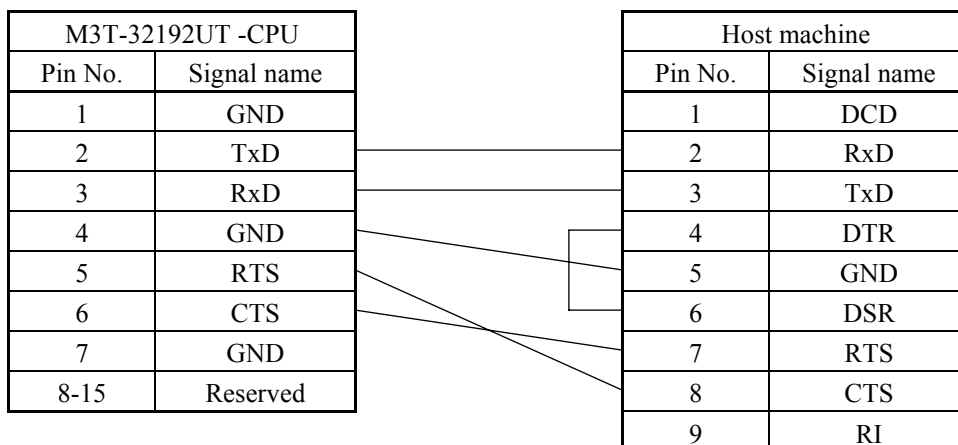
| M3T-32192UT -CPU | |
|---|---|
| Pin No. | Signal name |
| 1 | GND |
| 2 | TxD |
| 3 | RxD |
| 4 | GND |
| 5 | RTS |
| 6 | CTS |
| 7 | GND |
| 8-15 | Reserved |

| Host machine | |
|---|---|
| Pin No. | Signal name |
| 1 | DCD |
| 2 | RxD |
| 3 | TxD |
| 4 | DTR |
| 5 | GND |
| 6 | DSR |
| 7 | RTS |
| 8 | CTS |
| 9 | RI |